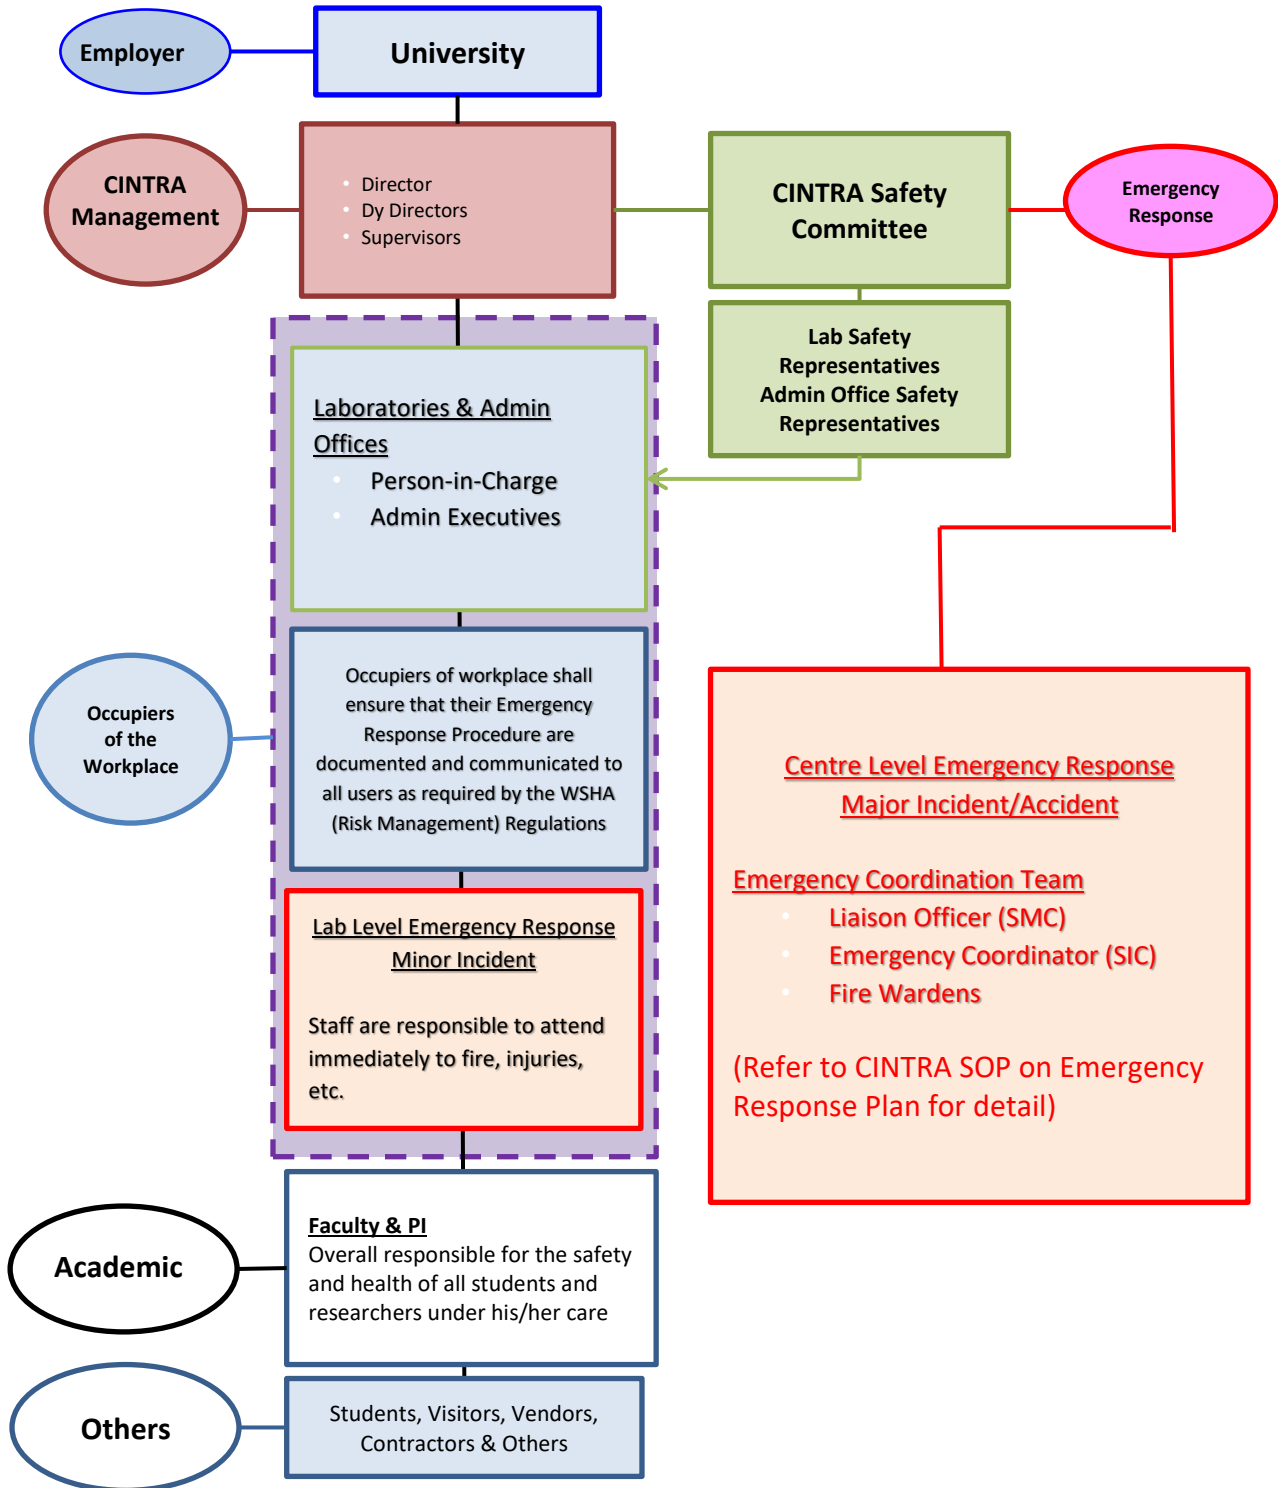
Employer

University

CINTRA Management

- Director
- Dy Directors
- Supervisors

CINTRA Safety Committee

Emergency Response

Lab Safety Representatives Admin Office Safety Representatives

Laboratories & Admin Offices

- Person-in-Charge
- Admin Executives

Occupiers of the Workplace

Occupiers of workplace shall ensure that their Emergency Response Procedure are documented and communicated to all users as required by the WSHA (Risk Management) Regulations

Centre Level Emergency Response
Major Incident/Accident

Emergency Coordination Team

- Liaison Officer (SMC)
- Emergency Coordinator (SIC)
- Fire Wardens

(Refer to CINTRA SOP on Emergency Response Plan for detail)

Lab Level Emergency Response
Minor Incident

Staff are responsible to attend immediately to fire, injuries, etc.

Academic

Faculty & PI
Overall responsible for the safety and health of all students and researchers under his/her care

Others

Students, Visitors, Vendors, Contractors & Others